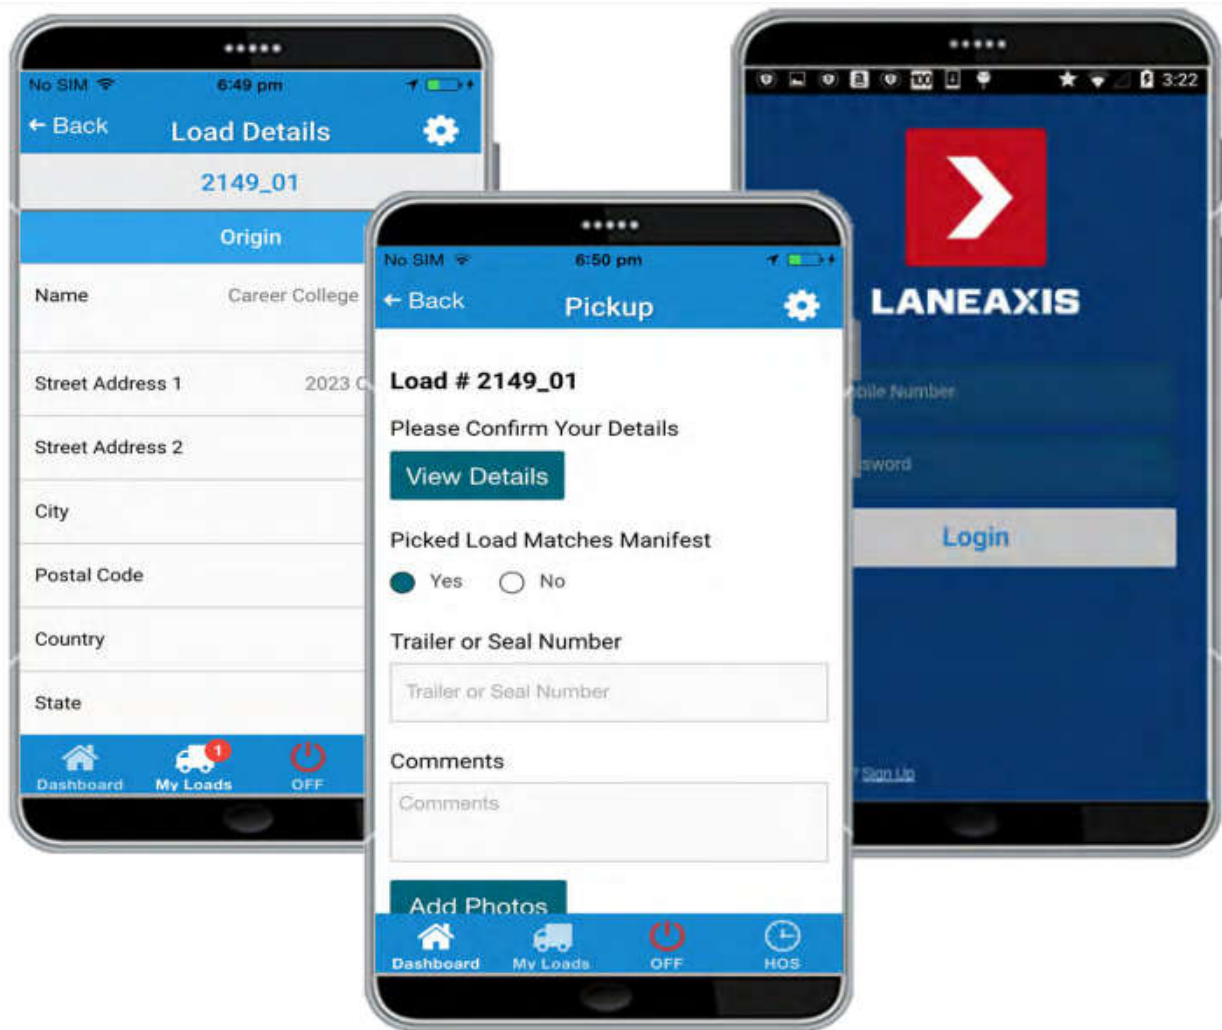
No SIM 6:49 pm

← Back Load Details

2149_01

Origin

Name Career College

Street Address 1 2023 C

Street Address 2

City

Postal Code

Country

State

Dashboard My Loads 1 OFF

No SIM 6:50 pm

← Back Pickup

Load # 2149_01

Please Confirm Your Details

View Details

Picked Load Matches Manifest

Yes No

Trailer or Seal Number

Trailer or Seal Number

Comments

Comments

Add Photos

Dashboard My Loads OFF HOS

3:22

LANEAXIS

bile Number

sword

Login

Sign Up